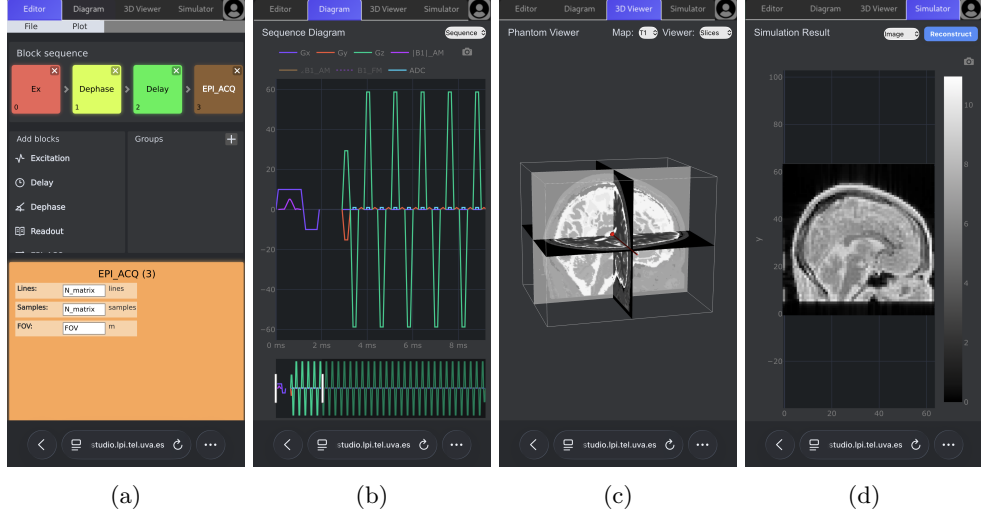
Editor Diagram 3D Viewer Simulator
File Plot
Block sequence
Ex 0
Dephase 1
Delay 2
EPI_ACQ 3
Add blocks
Excitation
Delay
Dephase
Readout
Groups +
EPI_ACQ (3)
Lines: N_matrix lines
Samples: N_matrix samples
FOV: FOV m
studio.lpi.tel.uva.es

Editor Diagram 3D Viewer Simulator
Sequence Diagram Sequence
Gx Gy Gz |B1|_AM
_B1_AM B1_FM ADC
60
40
20
0
-20
-40
-60
0 ms 2 ms 4 ms 6 ms 8 ms
studio.lpi.tel.uva.es

Editor Diagram 3D Viewer Simulator
Phantom Viewer Map: T1 Viewer: Slices
studio.lpi.tel.uva.es

Editor Diagram 3D Viewer Simulator
Simulation Result Image Reconstruct
100
80
60
40
20
0
y
0 20 40 60
10
8
6
4
2
0
studio.lpi.tel.uva.es

(a) (b) (c) (d)